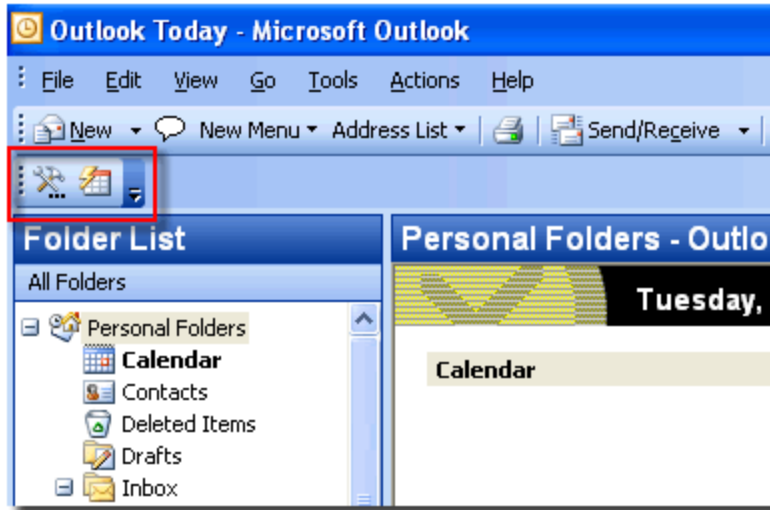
Outlook Today - Microsoft Outlook

File Edit View Go Tools Actions Help

New New Menu Address List Send/Receive

Folder List

All Folders

Personal Folders
Calendar
Contacts
Deleted Items
Drafts
Inbox

Personal Folders - Outlo

Tuesday,

Calendar